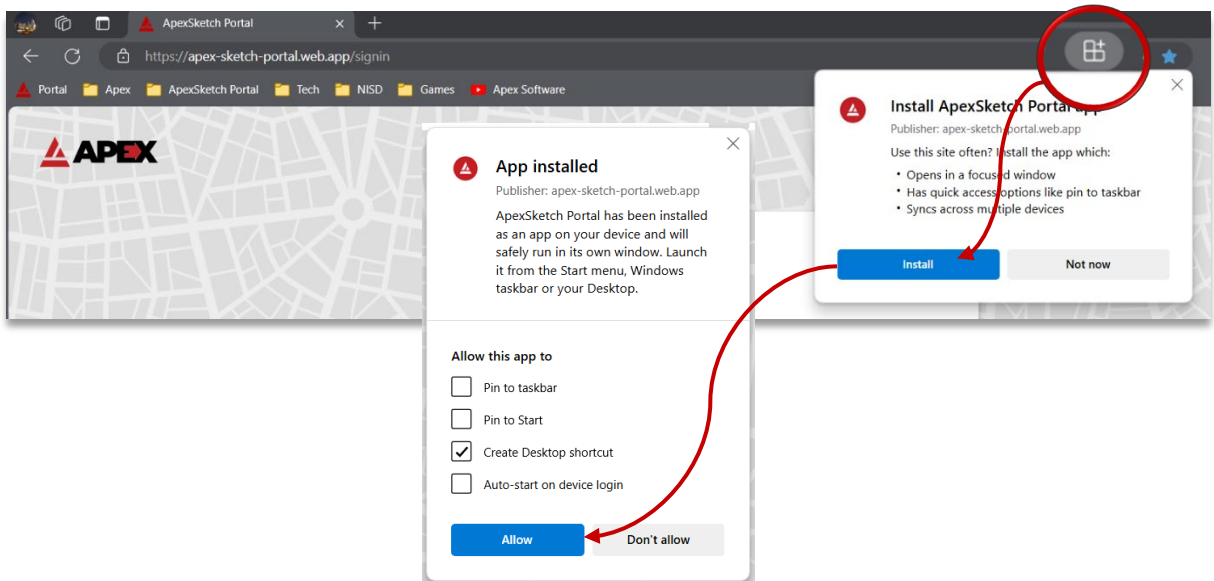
ApexSketch Portal

https://apex-sketch-portal.web.app/signin

Portal Apex ApexSketch Portal Tech NISD Games Apex Software

APEX

Install ApexSketch Portal app

Publisher: apex-sketch-portal.web.app

Use this site often? Install the app which:

• Opens in a focused window
• Has quick access options like pin to taskbar
• Syncs across multiple devices

Install

Not now

App installed

Publisher: apex-sketch-portal.web.app

ApexSketch Portal has been installed as an app on your device and will safely run in its own window. Launch it from the Start menu, Windows taskbar or your Desktop.

Allow this app to

Pin to taskbar

Pin to Start

Create Desktop shortcut

Auto-start on device login

Allow

Don't allow